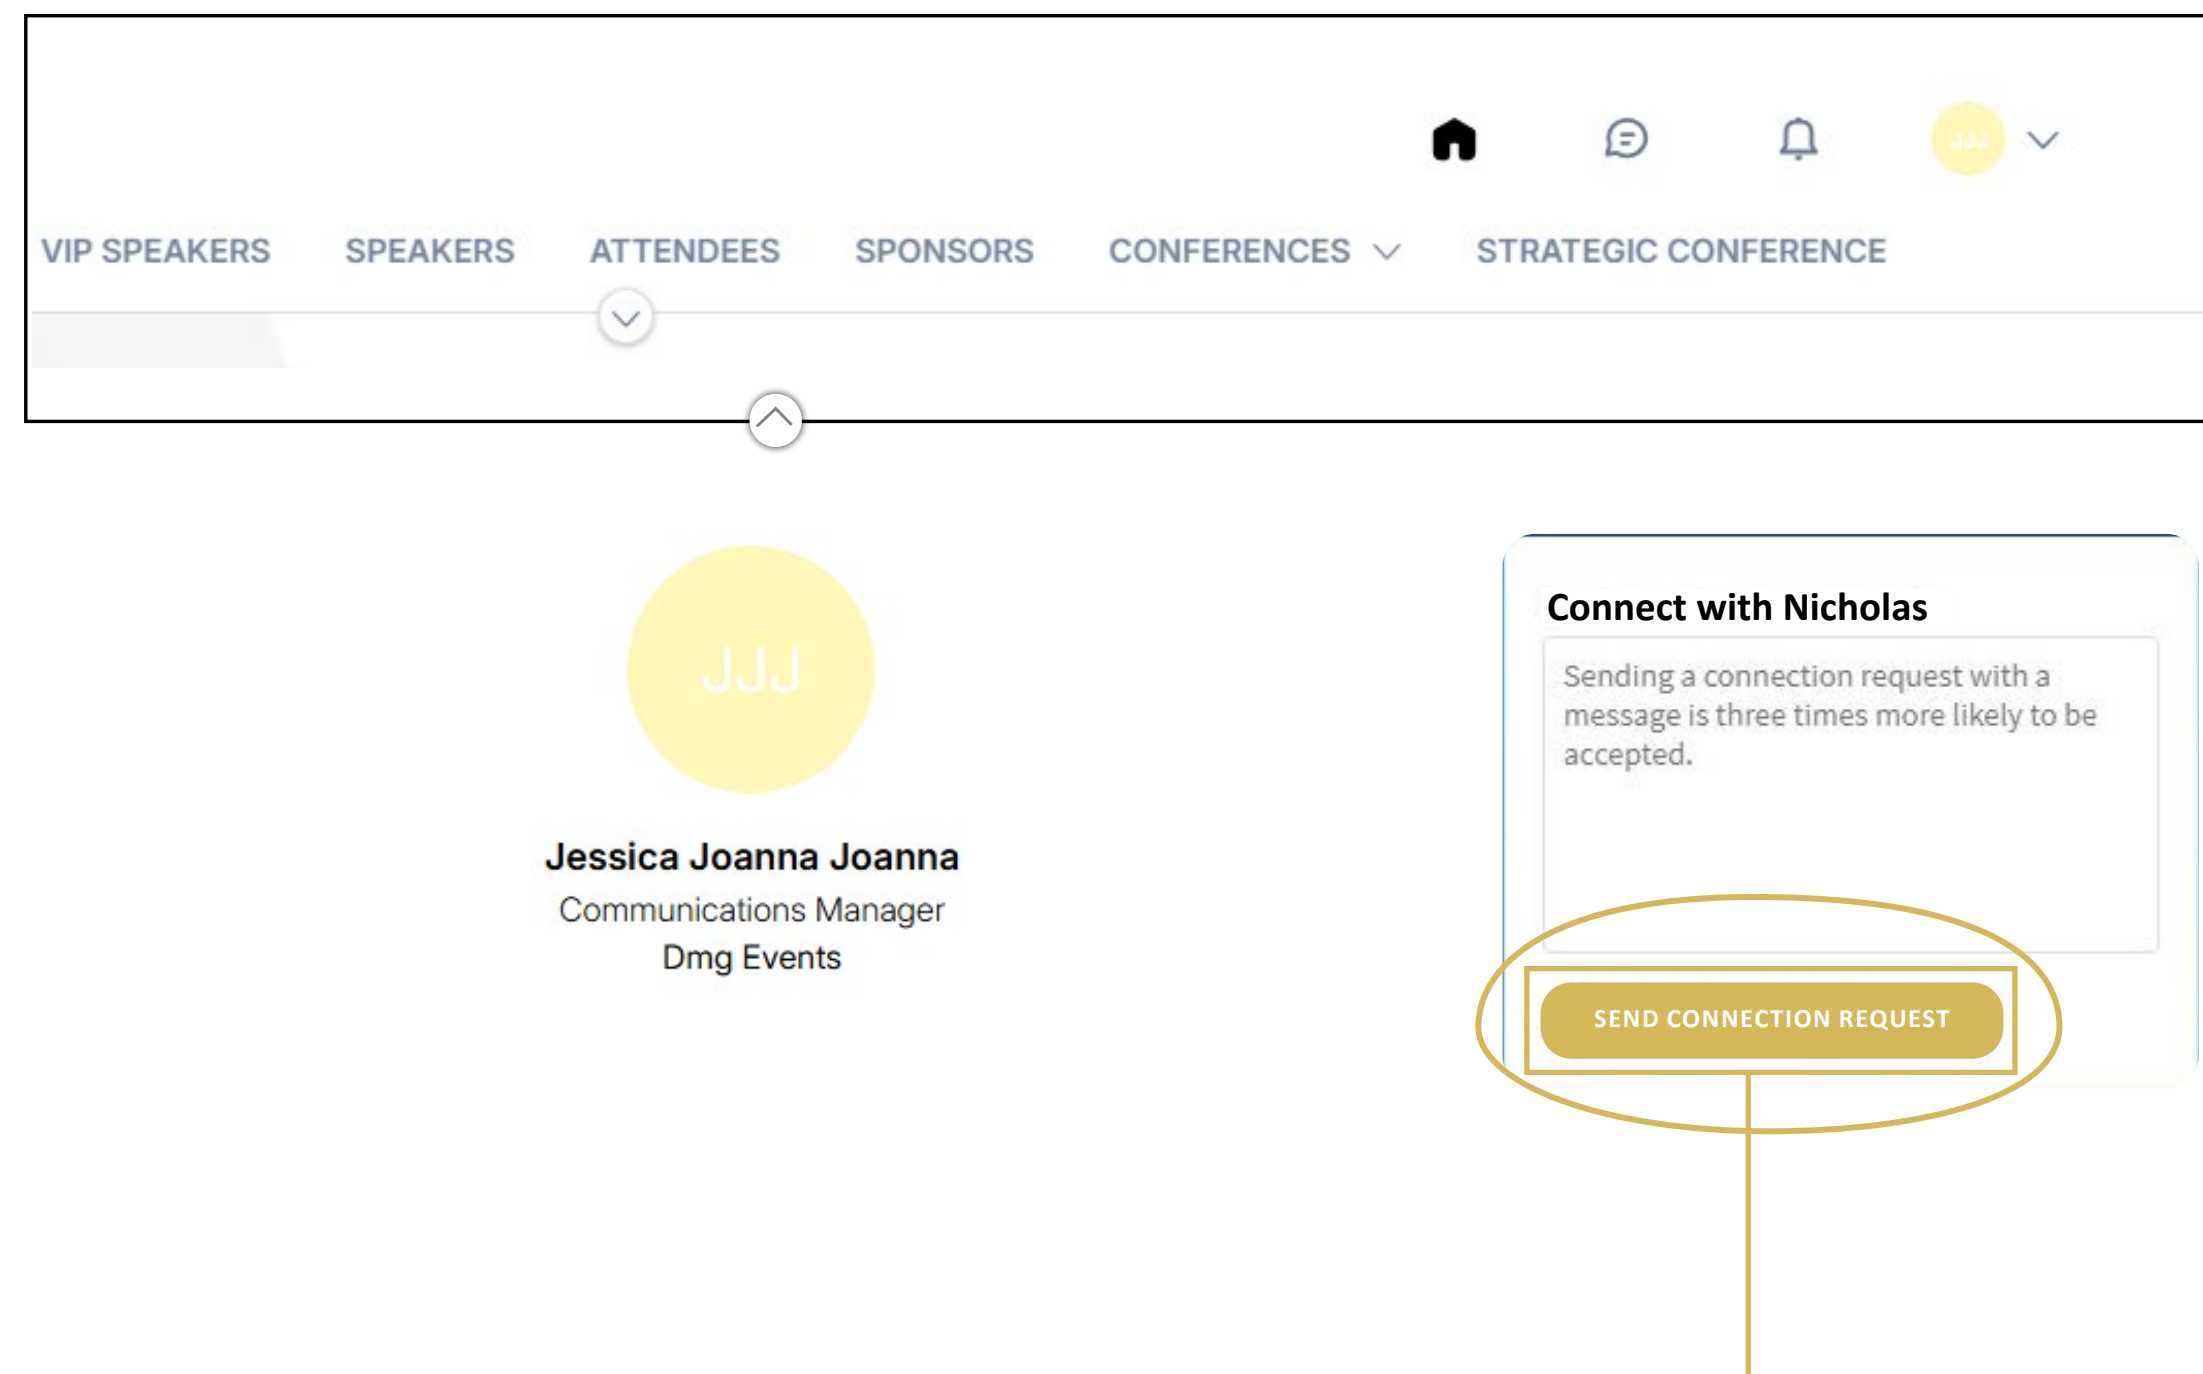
JJJ

VIP SPEAKERS SPEAKERS ATTENDEES SPONSORS CONFERENCES STRATEGIC CONFERENCE

JJJ

Jessica Joanna Joanna
Communications Manager
Dmg Events

Connect with Nicholas

Sending a connection request with a message is three times more likely to be accepted.

SEND CONNECTION REQUEST